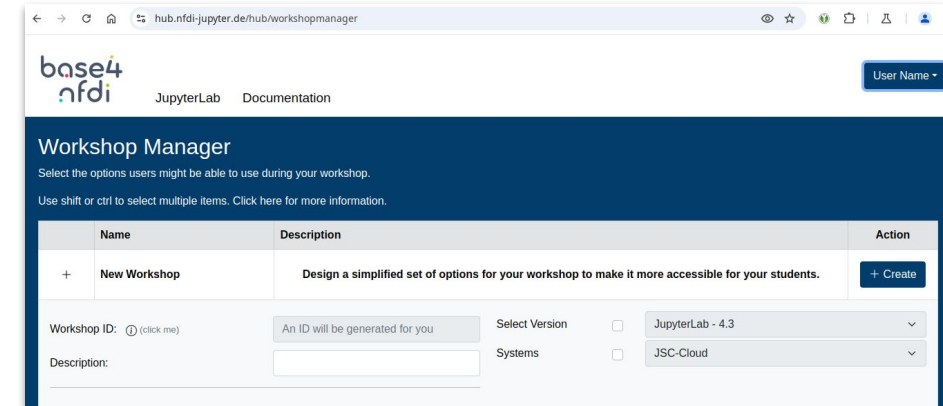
hub.nfdi-jupyter.de/hub/workshopmanager

base4 nfdi

JupyterLab Documentation

User Name

Workshop Manager

Select the options users might be able to use during your workshop.

Use shift or ctrl to select multiple items. Click here for more information.

| | Name | Description | Action |
|---|---|---|---|
| + | New Workshop | Design a simplified set of options for your workshop to make it more accessible for your students. | + Create |

Workshop ID: (click me)
An ID will be generated for you
Description:

Select Version
JupyterLab - 4.3
Systems
JSC-Cloud